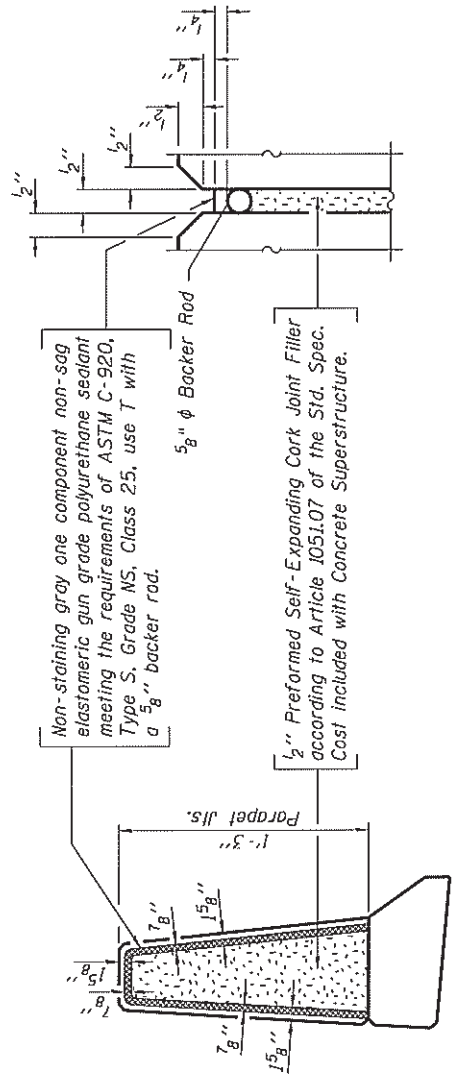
Non-staining gray one component non-sag elastomeric gun grade polyurethane sealant meeting the requirements of ASTM C-920, Type S, Grade NS, Class 25, use T with a $\frac{5}{8}$'' backer rod.

$\frac{5}{8}$'' ϕ Backer Rod

$\frac{1}{2}$'' Preformed Self-Expanding Cork Joint Filler according to Article 1051.07 of the Std. Spec. Cost included with Concrete Superstructure.

1'-3''

Parapet Jts.

$\frac{7}{8}$''

$1\frac{5}{8}$''

$\frac{7}{8}$''

$1\frac{5}{8}$''

$\frac{7}{8}$''

$1\frac{5}{8}$''

$\frac{7}{8}$''

$1\frac{5}{8}$''

$\frac{1}{2}$''

$\frac{1}{2}$''

$\frac{1}{2}$''

$\frac{1}{4}$''

$\frac{1}{4}$''